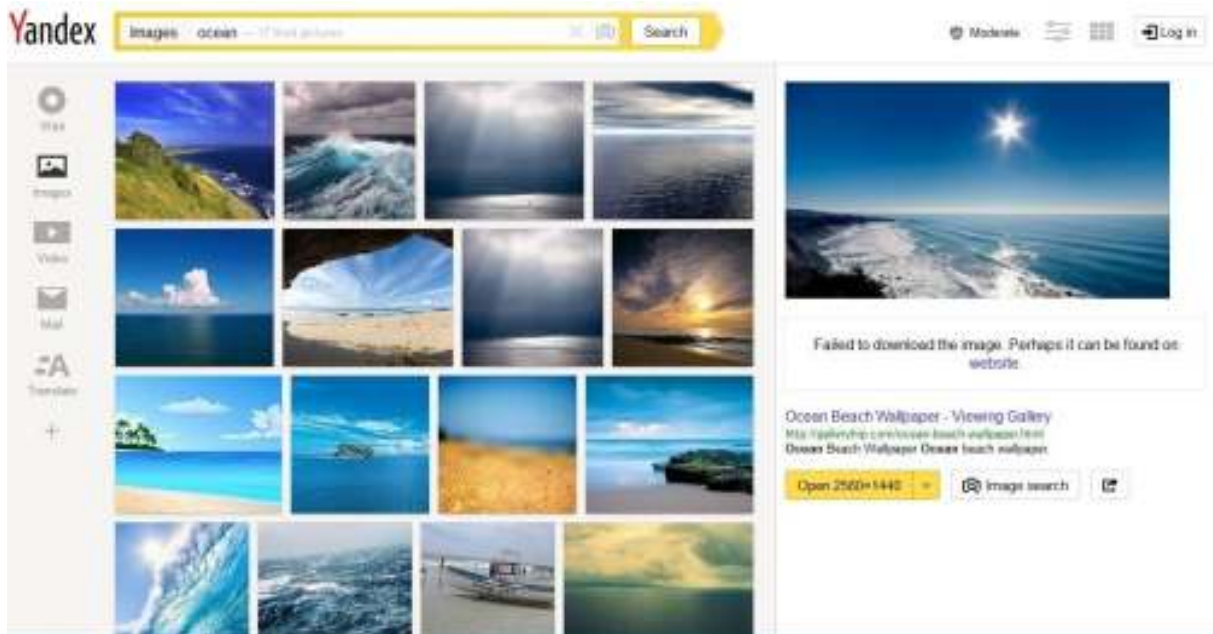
Yandex

Images ocean — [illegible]

Search

Moderate

Log in

Web

Images

Video

Mail

Translate

+

Failed to download the image. Perhaps it can be found on website.

Ocean Beach Wallpaper - Viewing Gallery

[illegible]

Ocean Beach Wallpaper Ocean beach wallpaper

Open 2560×1440

Image search